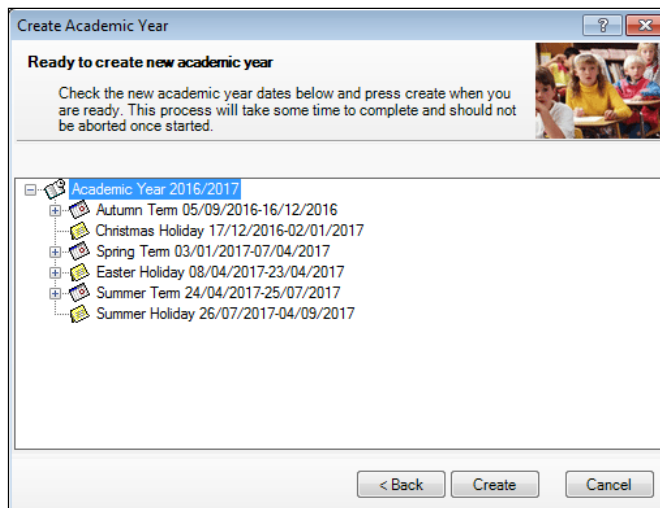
Create Academic Year

?

Ready to create new academic year

Check the new academic year dates below and press create when you are ready. This process will take some time to complete and should not be aborted once started.

Academic Year 2016/2017
Autumn Term 05/09/2016-16/12/2016
Christmas Holiday 17/12/2016-02/01/2017
Spring Term 03/01/2017-07/04/2017
Easter Holiday 08/04/2017-23/04/2017
Summer Term 24/04/2017-25/07/2017
Summer Holiday 26/07/2017-04/09/2017

< Back
Create
Cancel